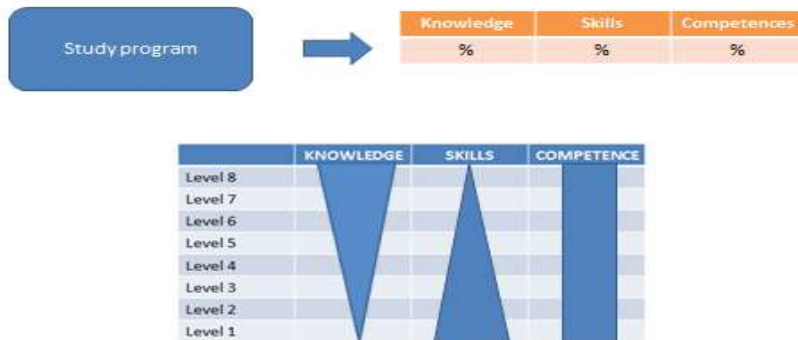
Study program

| Knowledge | Skills | Competences |
|---|---|---|
| % | % | % |

| | KNOWLEDGE | SKILLS | COMPETENCE |
|---|---|---|---|
| Level 8 | | | |
| Level 7 | | | |
| Level 6 | | | |
| Level 5 | | | |
| Level 4 | | | |
| Level 3 | | | |
| Level 2 | | | |
| Level 1 | | | |